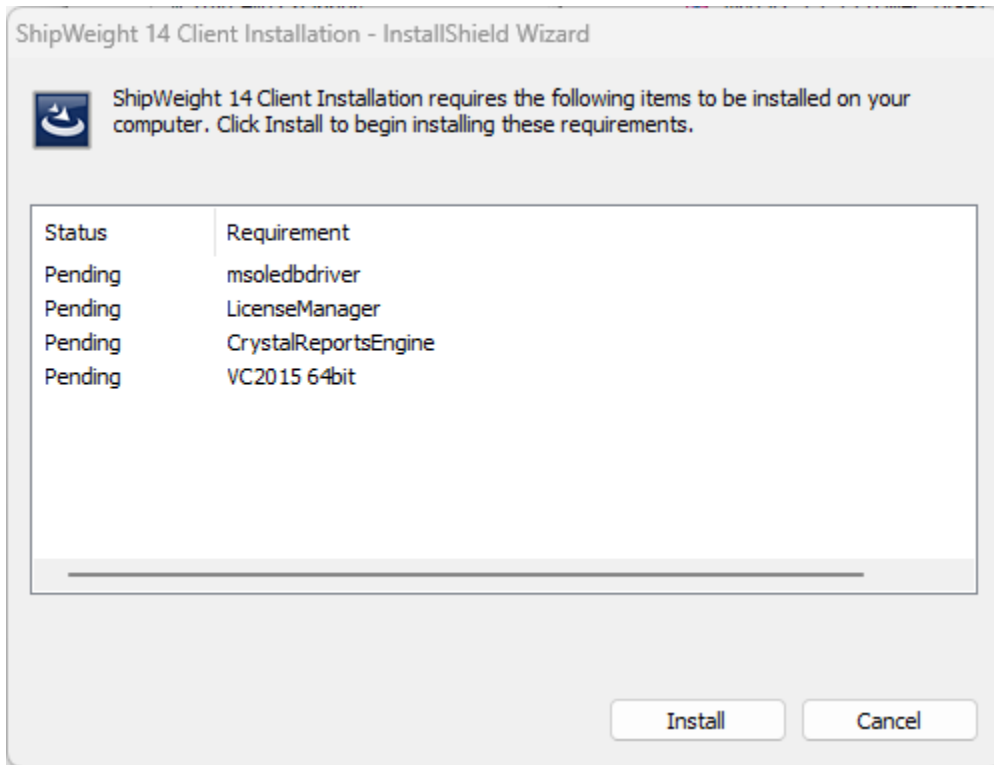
ShipWeight 14 Client Installation - InstallShield Wizard

ShipWeight 14 Client Installation requires the following items to be installed on your computer. Click Install to begin installing these requirements.

| Status | Requirement |
|---|---|
| Pending | msoledbdriver |
| Pending | LicenseManager |
| Pending | CrystalReportsEngine |
| Pending | VC2015 64bit |

Install

Cancel